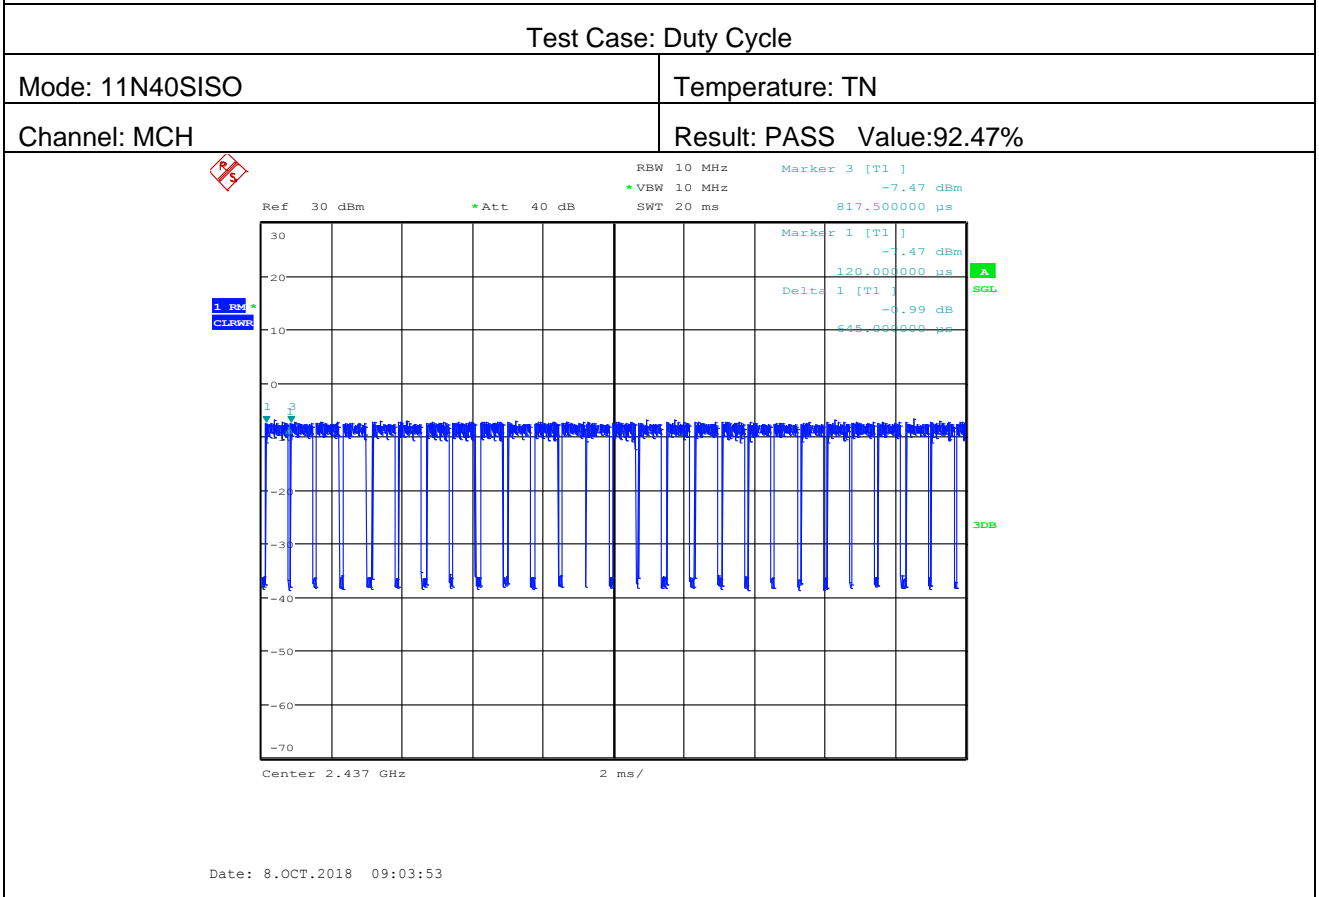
Test Case: Duty Cycle

| Mode: 11N40SISO | Temperature: TN |
|---|---|
| Channel: MCH | Result: PASS Value:92.47% |

RBW 10 MHz
*VBW 10 MHz
Ref 30 dBm *Att 40 dB SWT 20 ms

Marker 3 [T1 ]
-7.47 dBm
817.500000 µs

Marker 1 [T1 ]
-7.47 dBm
120.000000 µs

Delta 1 [T1 ]
-0.99 dB
645.000000 µs

A
SGL

1 RM *
CLRWR

30
20
10
0
-20
-30
-40
-50
-60
-70

1 3

3DB

Center 2.437 GHz 2 ms/

Date: 8.OCT.2018 09:03:53